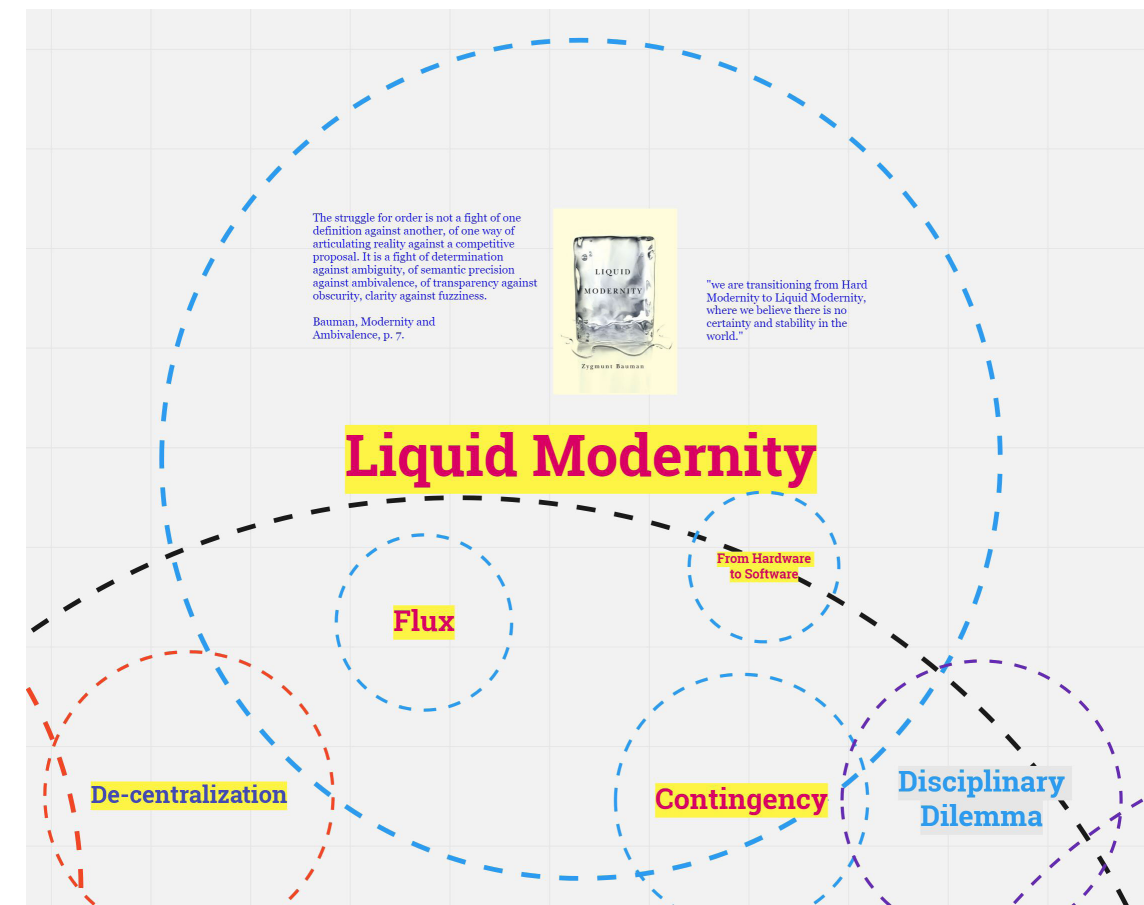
The struggle for order is not a fight of one definition against another, of one way of articulating reality against a competitive proposal. It is a fight of determination against ambiguity, of semantic precision against ambivalence, of transparency against obscurity, clarity against fuzziness.

Bauman, Modernity and Ambivalence, p. 7.

LIQUID MODERNITY

Zygmunt Bauman

"we are transitioning from Hard Modernity to Liquid Modernity, where we believe there is no certainty and stability in the world."

Liquid Modernity

From Hardware to Software

Flux

De-centralization

Contingency

Disciplinary Dilemma